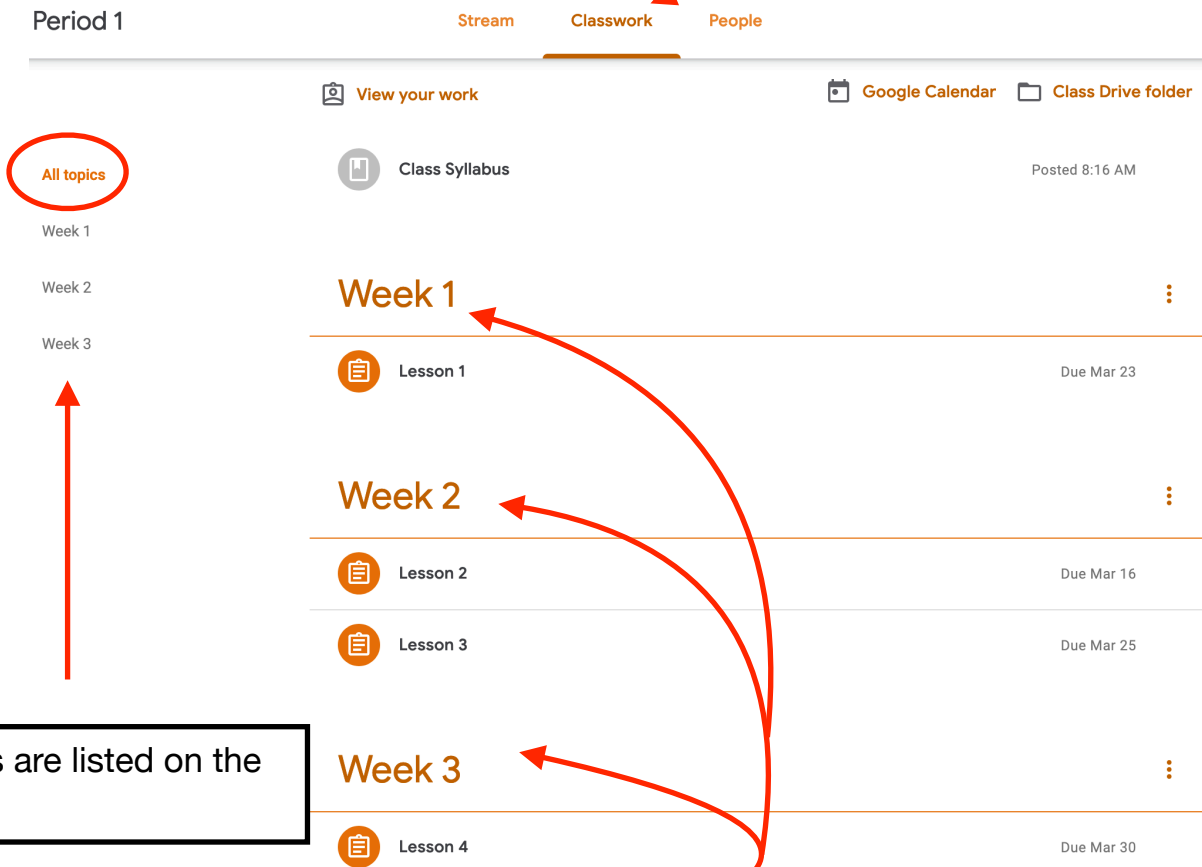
Period 1

Stream
Classwork
People

View your work
Google Calendar
Class Drive folder

All topics
Week 1
Week 2
Week 3

Class Syllabus
Posted 8:16 AM

Week 1

Lesson 1
Due Mar 23

Week 2

Lesson 2
Due Mar 16

Lesson 3
Due Mar 25

s are listed on the

Week 3

Lesson 4
Due Mar 30